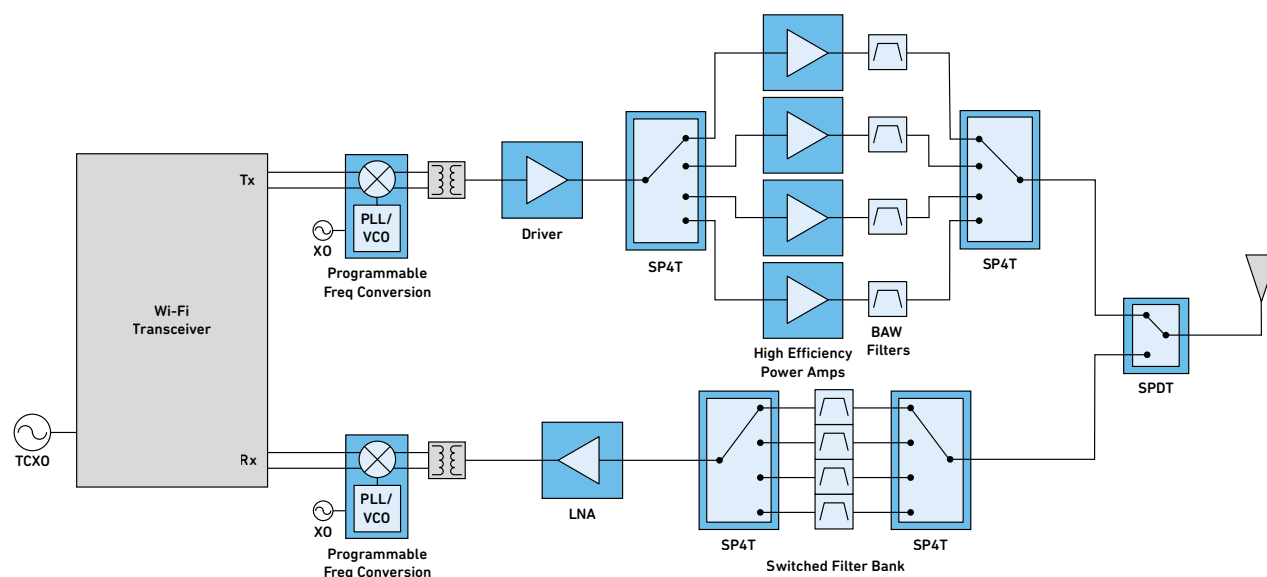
Tx

PLL/
VCO

XO

Programmable
Freq Conversion

Driver

SP4T

High Efficiency
Power Amps

BAW
Filters

SP4T

Wi-Fi
Transceiver

TCXO

Rx

PLL/
VCO

XO

Programmable
Freq Conversion

LNA

SP4T

Switched Filter Bank

SP4T

SPDT